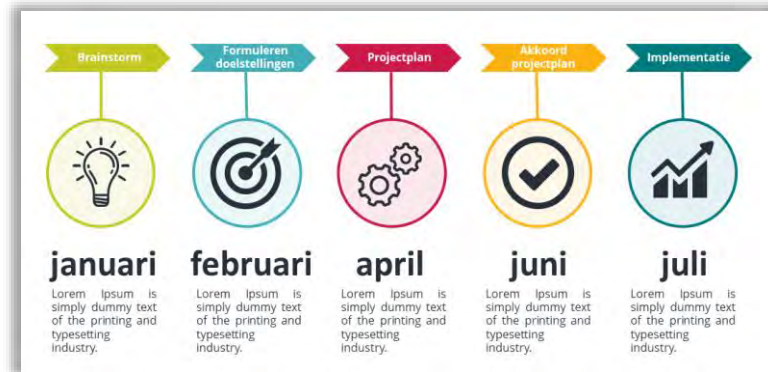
Brainstorm

januari

Lorem Ipsum is simply dummy text of the printing and typesetting industry.

Formuleren doelstellingen

februari

Lorem Ipsum is simply dummy text of the printing and typesetting industry.

Projectplan

april

Lorem Ipsum is simply dummy text of the printing and typesetting industry.

Akkoord projectplan

juni

Lorem Ipsum is simply dummy text of the printing and typesetting industry.

Implementatie

juli

Lorem Ipsum is simply dummy text of the printing and typesetting industry.